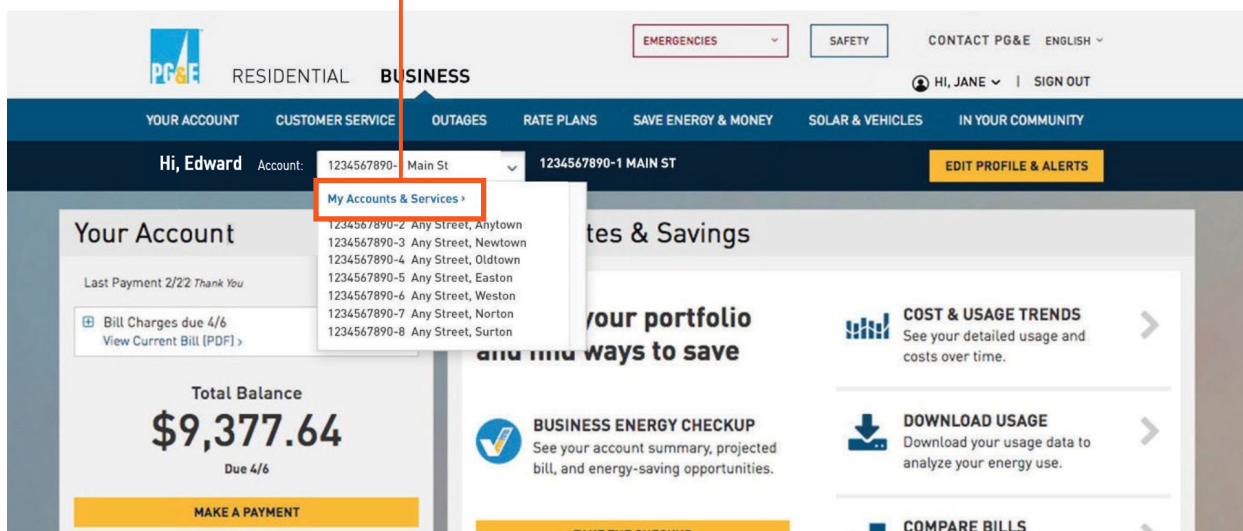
PG&E RESIDENTIAL BUSINESS

EMERGENCIES SAFETY CONTACT PG&E ENGLISH

HI, JANE | SIGN OUT

YOUR ACCOUNT CUSTOMER SERVICE OUTAGES RATE PLANS SAVE ENERGY & MONEY SOLAR & VEHICLES IN YOUR COMMUNITY

Hi, Edward Account: 1234567890- Main St 1234567890-1 MAIN ST EDIT PROFILE & ALERTS

My Accounts & Services ›
1234567890-2 Any Street, Anytown
1234567890-3 Any Street, Newtown
1234567890-4 Any Street, Oldtown
1234567890-5 Any Street, Easton
1234567890-6 Any Street, Weston
1234567890-7 Any Street, Norton
1234567890-8 Any Street, Surton

Your Account

Last Payment 2/22 Thank You

Bill Charges due 4/6
View Current Bill (PDF) ›

Total Balance
$9,377.64
Due 4/6

MAKE A PAYMENT

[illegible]tes & Savings

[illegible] your portfolio and find ways to save

BUSINESS ENERGY CHECKUP
See your account summary, projected bill, and energy-saving opportunities.

COST & USAGE TRENDS
See your detailed usage and costs over time.

DOWNLOAD USAGE
Download your usage data to analyze your energy use.

COMPARE BILLS